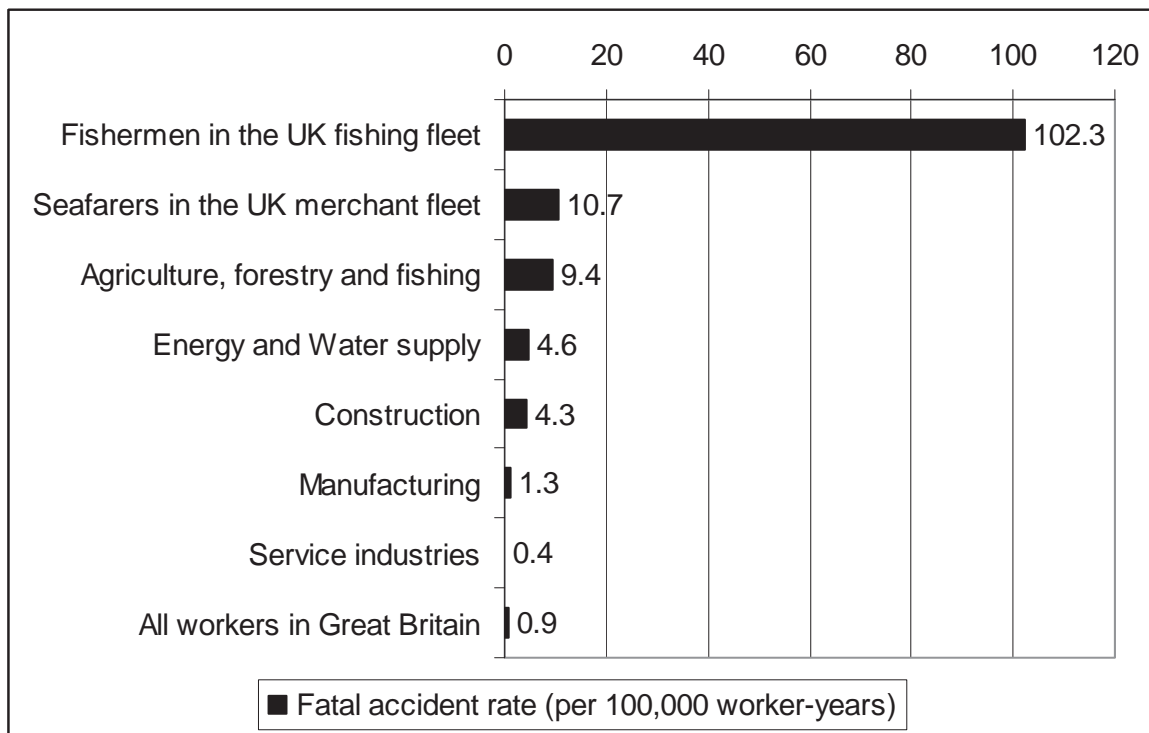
0 20 40 60 80 100 120

Fishermen in the UK fishing fleet 102.3
Seafarers in the UK merchant fleet 10.7
Agriculture, forestry and fishing 9.4
Energy and Water supply 4.6
Construction 4.3
Manufacturing 1.3
Service industries 0.4
All workers in Great Britain 0.9

Fatal accident rate (per 100,000 worker-years)